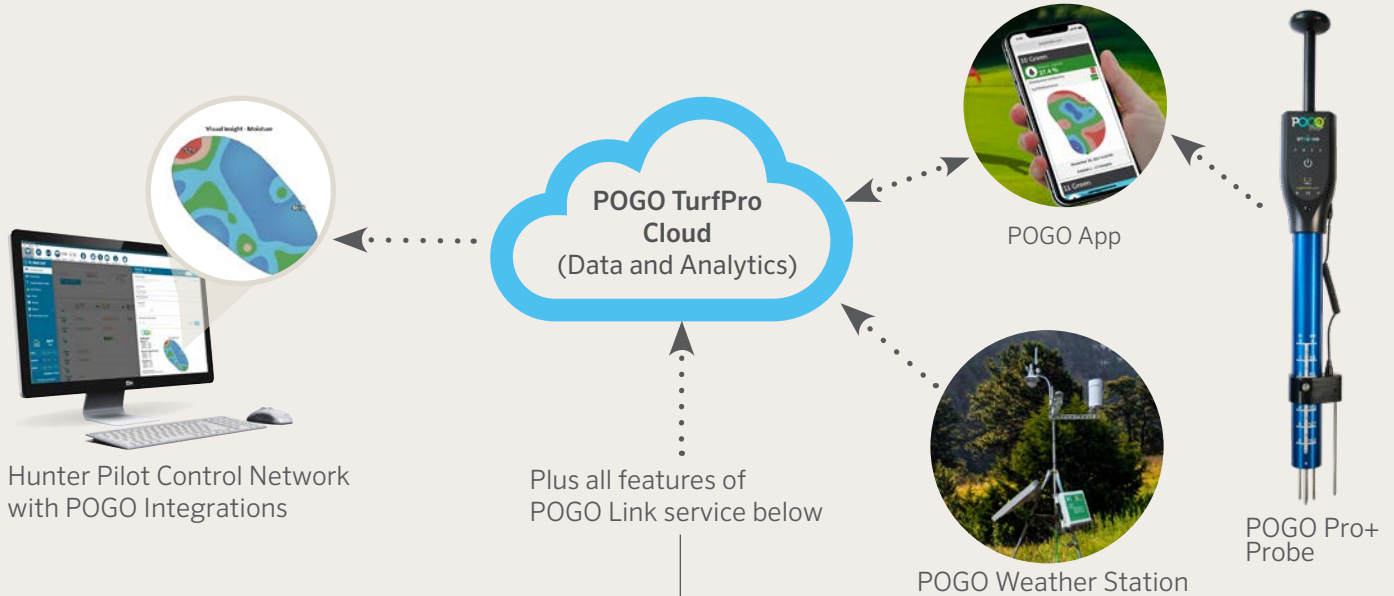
Visual Insight - Moisture

POGO TurfPro Cloud
(Data and Analytics)

10 Green

37.4 %

11 Green

POGO App

POGO

Hunter Pilot Control Network with POGO Integrations

Plus all features of POGO Link service below

POGO Weather Station

POGO Pro+ Probe